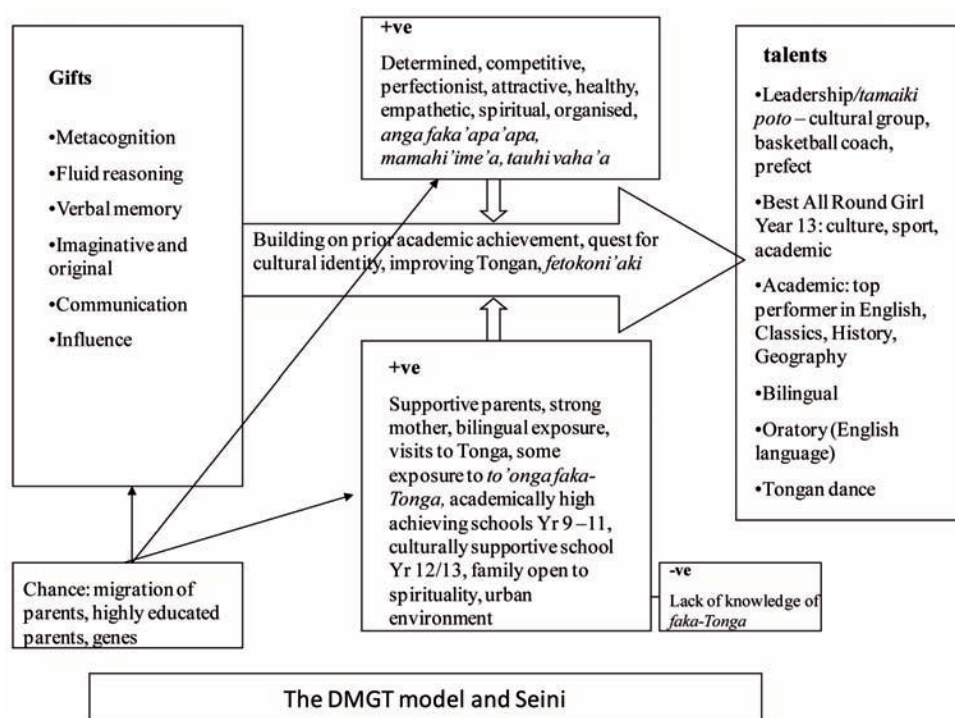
Gifts

•Metacognition

•Fluid reasoning

•Verbal memory

•Imaginative and original

•Communication

•Influence

+ve

Determined, competitive, perfectionist, attractive, healthy, empathetic, spiritual, organised, *anga faka'apa'apa, mamahi'ime'a, tauhi vaha'a*

Building on prior academic achievement, quest for cultural identity, improving Tongan, *fetokoni'aki*

talents

•Leadership/*tamaiki poto* – cultural group, basketball coach, prefect

•Best All Round Girl Year 13: culture, sport, academic

•Academic: top performer in English, Classics, History, Geography

•Bilingual

•Oratory (English language)

•Tongan dance

+ve

Supportive parents, strong mother, bilingual exposure, visits to Tonga, some exposure to *to'onga faka-Tonga,* academically high achieving schools Yr 9 –11, culturally supportive school Yr 12/13, family open to spirituality, urban environment

-ve

Lack of knowledge of *faka-Tonga*

Chance: migration of parents, highly educated parents, genes

The DMGT model and Seini